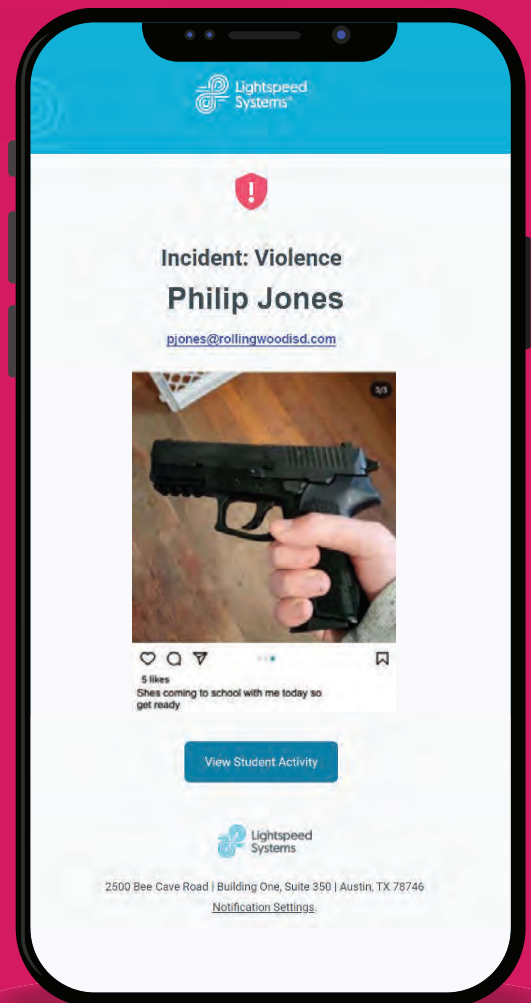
Lightspeed Systems®

Incident: Violence

Philip Jones

pjones@rollingwoodisd.com

3/3

5 likes

Shes coming to school with me today so get ready

View Student Activity

Lightspeed Systems

2500 Bee Cave Road | Building One, Suite 350 | Austin, TX 78746

Notification Settings.